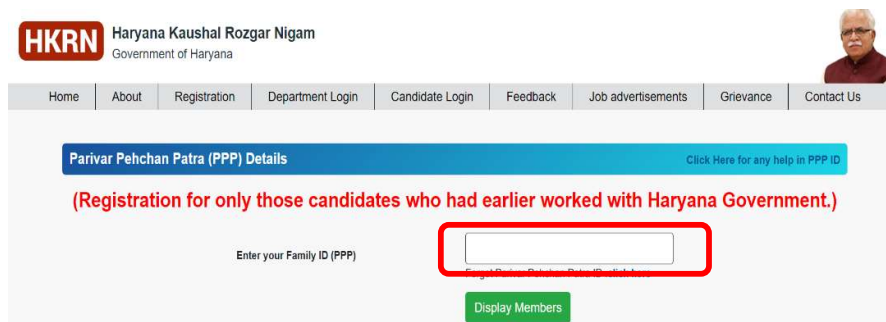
HKRN Haryana Kaushal Rozgar Nigam
Government of Haryana

Home | About | Registration | Department Login | Candidate Login | Feedback | Job advertisements | Grievance | Contact Us

Parivar Pehchan Patra (PPP) Details

Click Here for any help in PPP ID

(Registration for only those candidates who had earlier worked with Haryana Government.)

Enter your Family ID (PPP)

Forgot Parivar Pehchan Patra ID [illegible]

Display Members